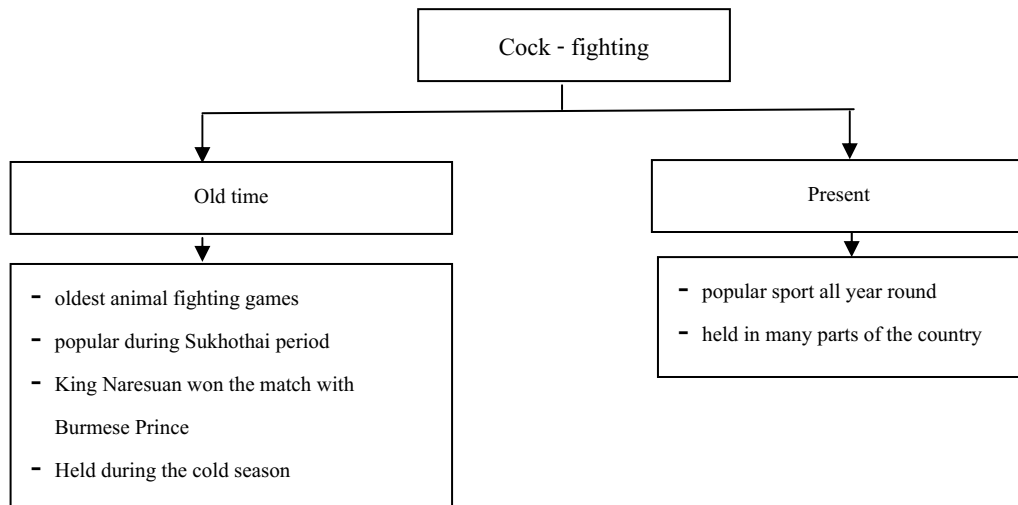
Cock - fighting

Old time

- oldest animal fighting games
- popular during Sukhothai period
- King Naresuan won the match with Burmese Prince
- Held during the cold season

Present

- popular sport all year round
- held in many parts of the country